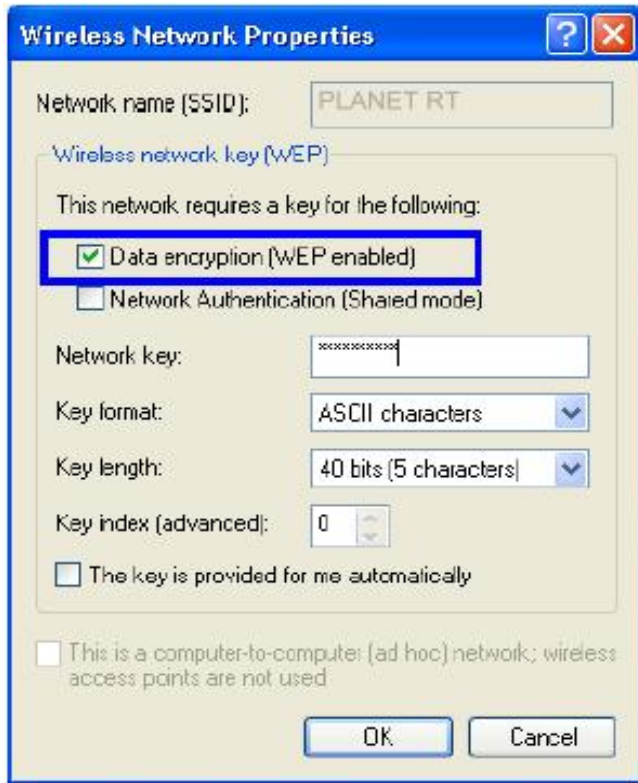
Wireless Network Properties

Network name (SSID): PLANET RT

Wireless network key (WEP)

This network requires a key for the following:

Data encryption (WEP enabled)

Network Authentication (Shared mode)

Network key: **********

Key format: ASCII characters

Key length: 40 bits (5 characters)

Key index (advanced): 0

The key is provided for me automatically

This is a computer-to-computer (ad hoc) network; wireless access points are not used

OK

Cancel